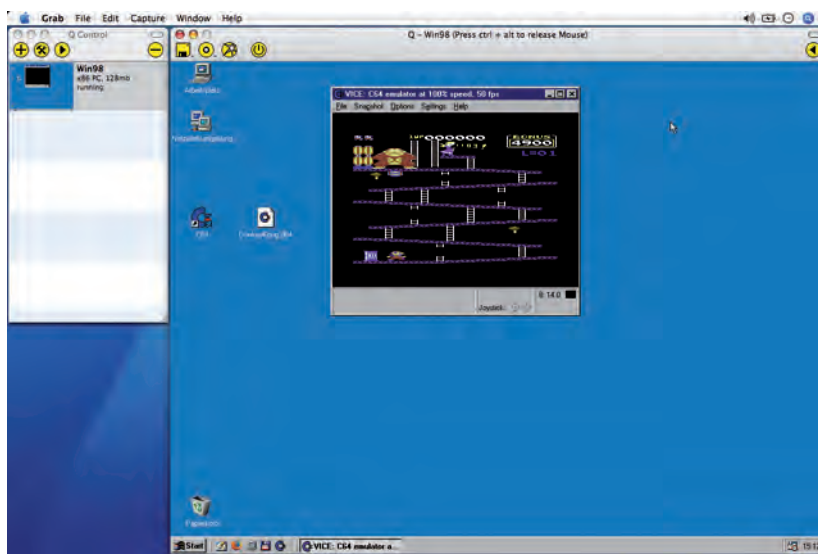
Grab File Edit Capture Window Help

Q Control

Win98
x86 PC, 128mb
running

Q - Win98 (Press ctrl + alt to release Mouse)

Arbeitsplatz

Netzwerkumgebung

C64

DonkeyKong.t64

Papierkorb

VICE: C64 emulator at 100% speed, 50 fps
File Snapshot Options Settings Help

1UP000000
BONUS
4900
L=01

8: 14.0
Joystick:

Start
VICE: C64 emulator a...